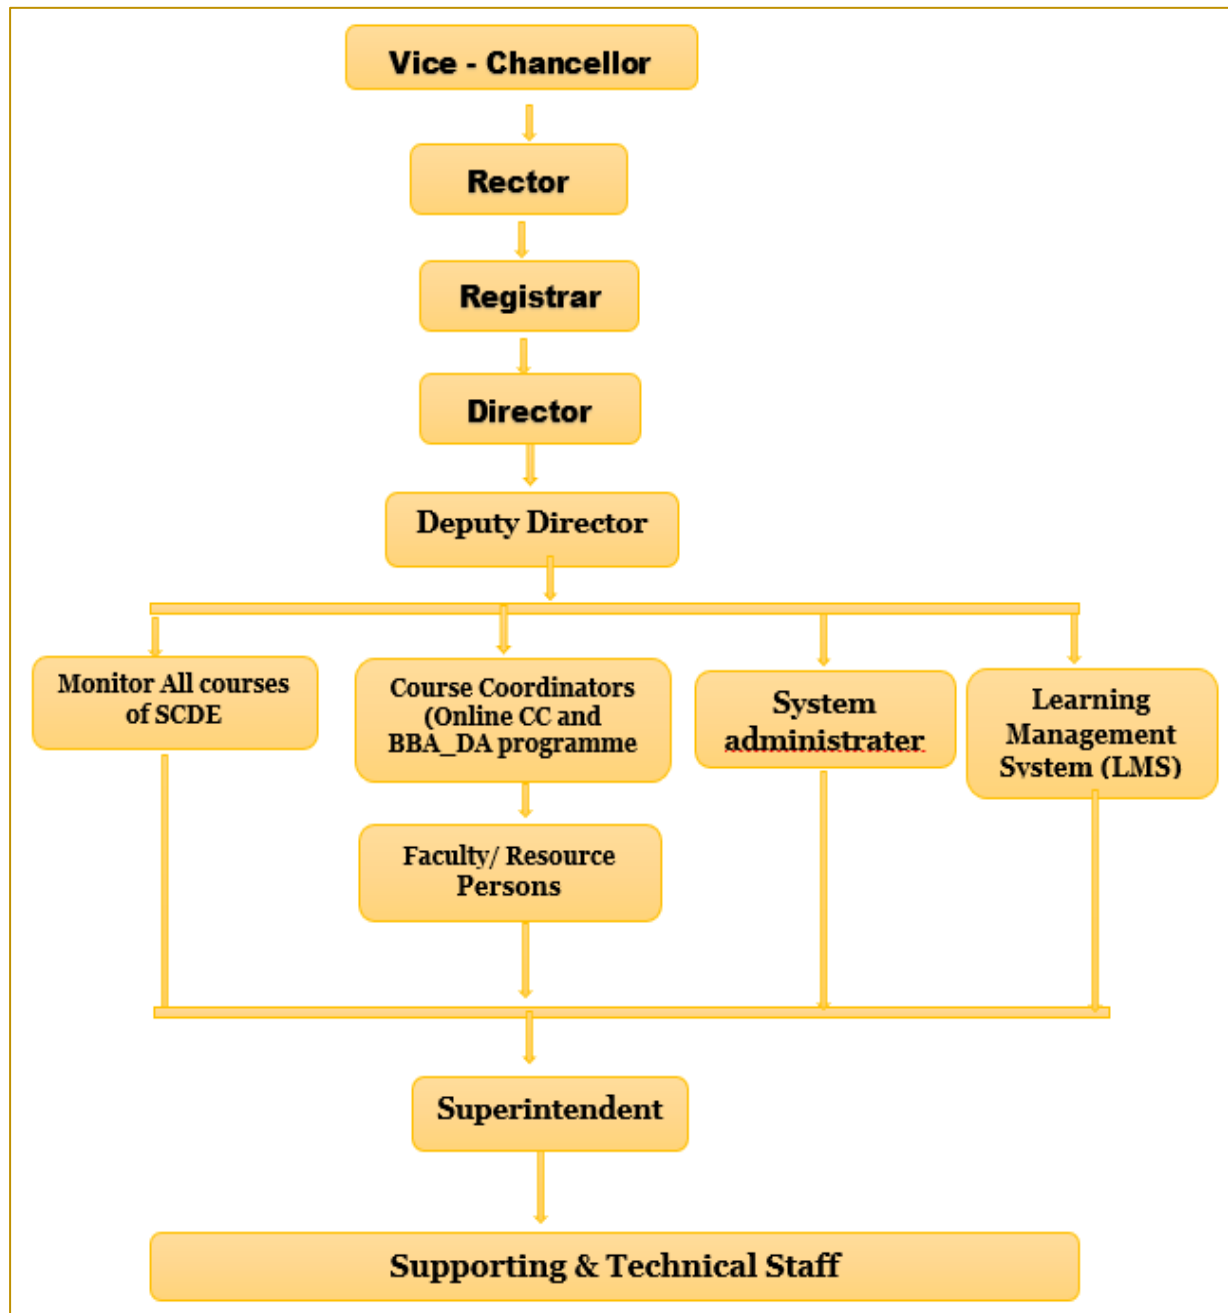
Vice - Chancellor

Rector

Registrar

Director

Deputy Director

Monitor All courses of SCDE

Course Coordinators (Online CC and BBA_DA programme

System administrater

Learning Management System (LMS)

Faculty/ Resource Persons

Superintendent

Supporting & Technical Staff